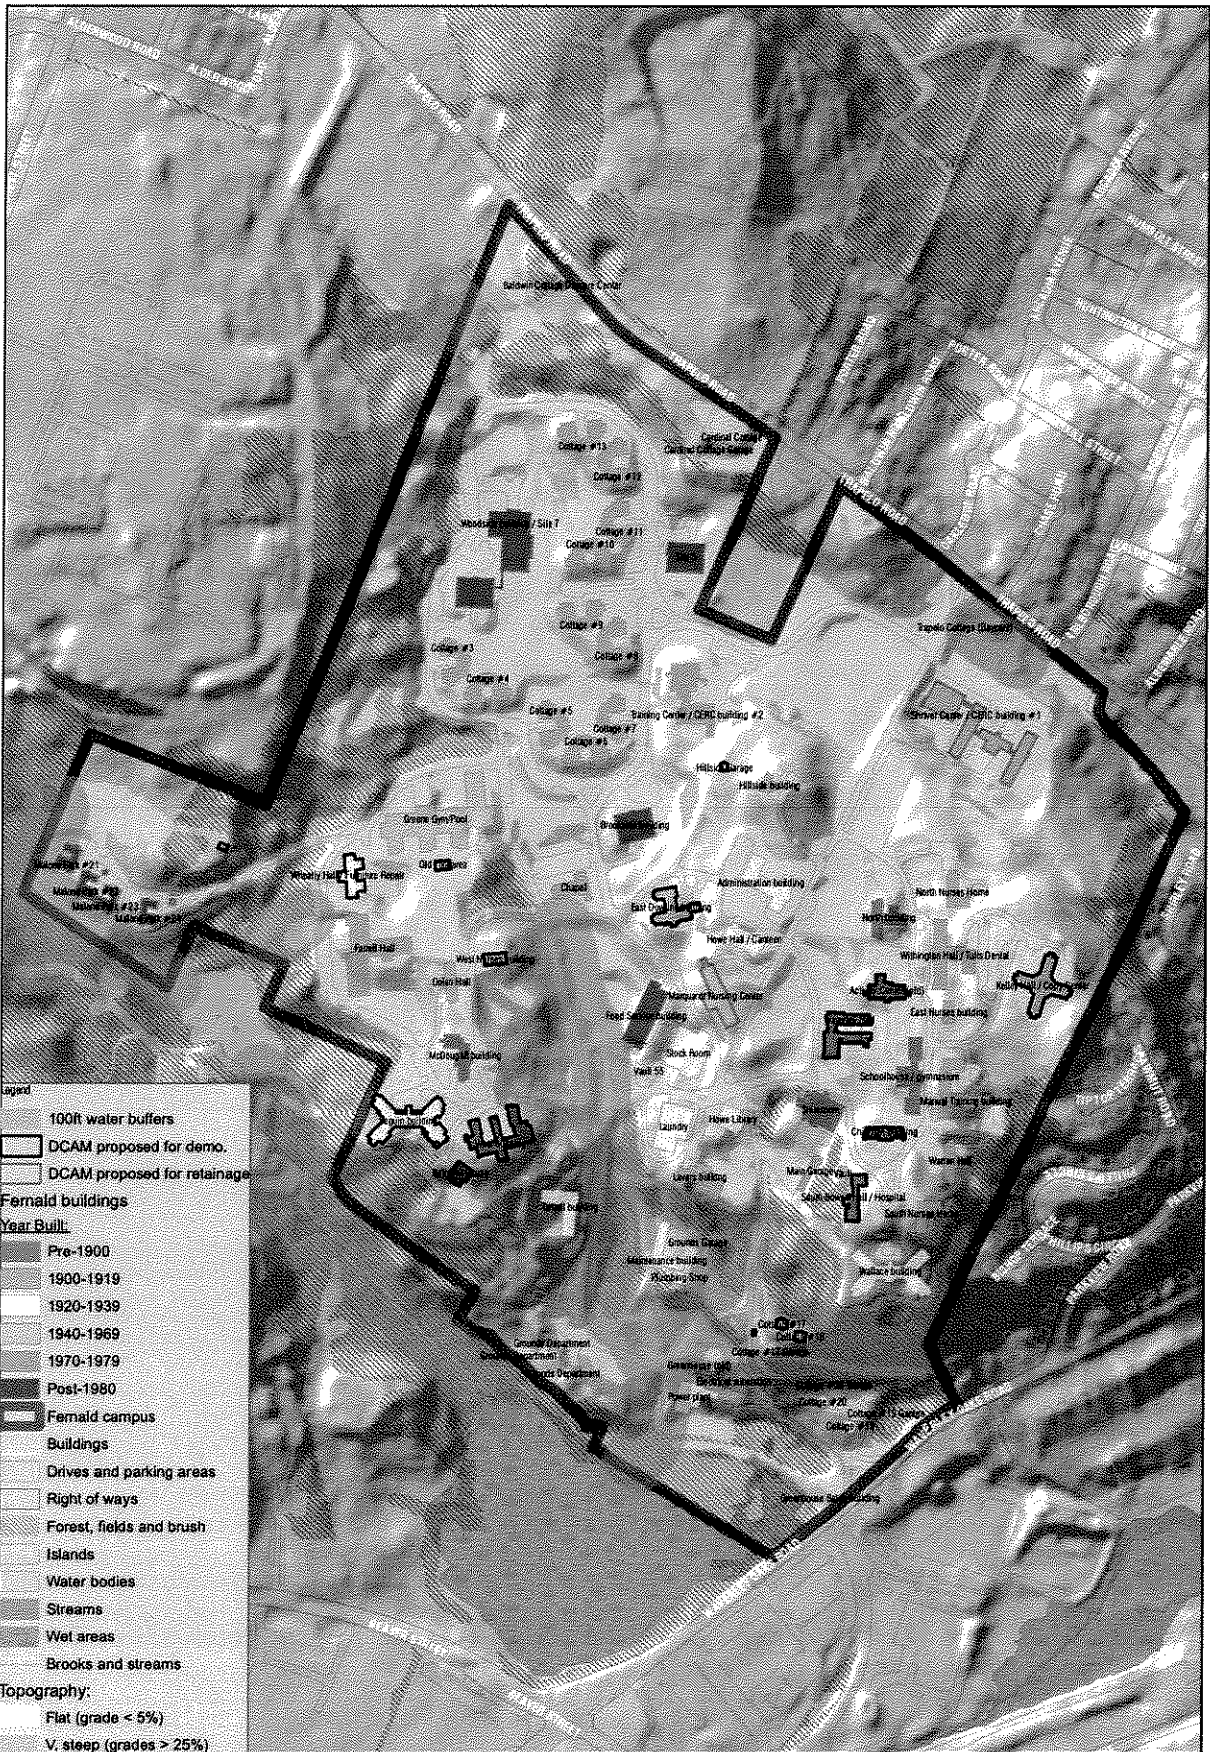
Baldwin Cottage Day Center

Cottage #13
Cottage #12
Cardinal Cottage
Cardinal Cottage Garage
Woodside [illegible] / Site 7
Cottage #11
Cottage #10
Cottage #3
Cottage #8
Cottage #4
Cottage #5
Cottage #7
Cottage #6
Tupelo Cottage (Daycare)
Training Center / CERC building #2
Shriver Center / CERC building #1
Hillside Garage
Hillside building
Greene Gym/Pool
Brookside building
Malone Park #1
Malone Park #2
Malone Park #3
Malone Park #4
Wheatley Hall / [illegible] Repair
Old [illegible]
Chapel
Administration building
East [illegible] building
North Nurses Home
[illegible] building
Howe Hall / Canteen
Farrell Hall
West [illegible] building
Withington Hall / Tufts Dental
Dolan Hall
Marquardt Nursing Center
Ach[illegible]
Kelley Hall / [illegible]
Food Service building
East Nurses building
McDougall building
Stock Room
Vault 53
Schoolhouse / gymnasium
Manual Training building
Laundry
Howe Library
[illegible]
Crothers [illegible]
Warren Hall
Main Garage
South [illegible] Hall / Hospital
South Nurses Home
Lovers building
Fernald building
Grounds Garage
Maintenance building
Plumbing Shop
Wallace building
Cottage #17
Cottage #18
Cottage #19 Garage
Grounds Department
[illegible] Department
Greenhouse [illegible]
Power plant
Cottage #20
Cottage #16 Garage
Cottage #16
Greenhouse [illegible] building

Legend
100ft water buffers
DCAM proposed for demo.
DCAM proposed for retainage
Fernald buildings
Year Built:
Pre-1900
1900-1919
1920-1939
1940-1969
1970-1979
Post-1980
Fernald campus
Buildings
Drives and parking areas
Right of ways
Forest, fields and brush
Islands
Water bodies
Streams
Wet areas
Brooks and streams
Topography:
Flat (grade < 5%)
V. steep (grades > 25%)